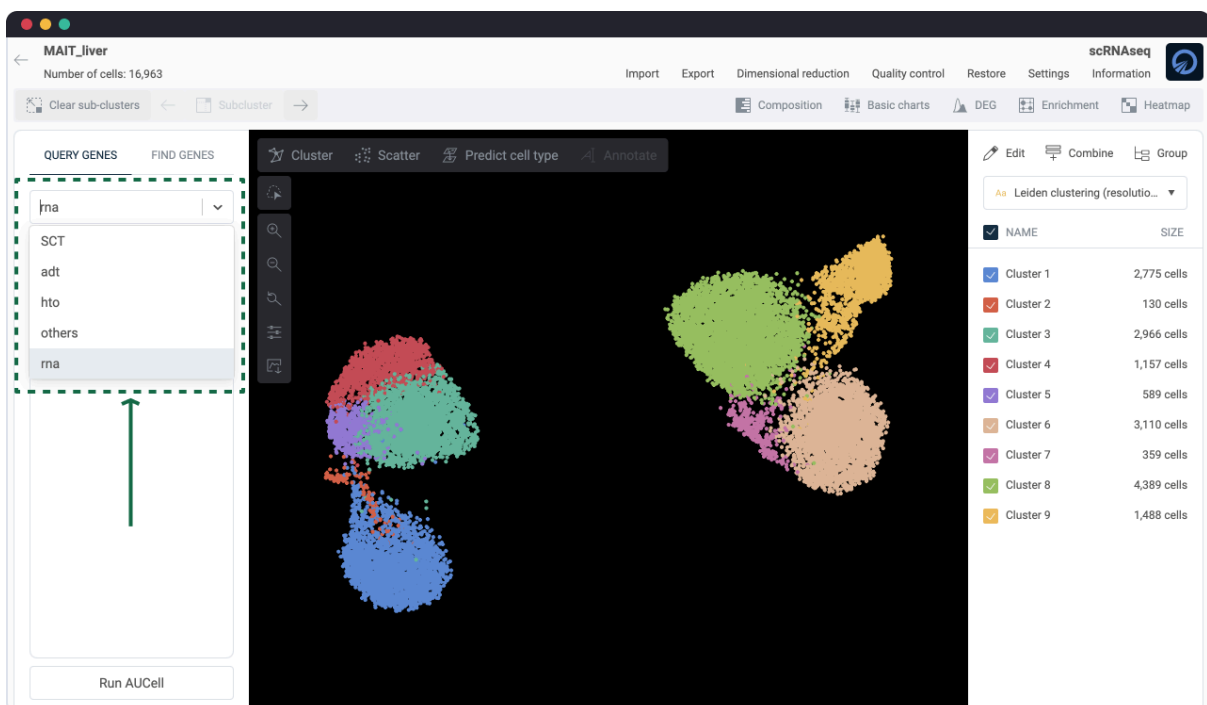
MAIT_liver
Number of cells: 16,963

scRNAseq

Import Export Dimensional reduction Quality control Restore Settings Information

Clear sub-clusters Subcluster

Composition Basic charts DEG Enrichment Heatmap

QUERY GENES FIND GENES

rna

SCT
adt
hto
others
rna

Run AUCell

Cluster Scatter Predict cell type Annotate

Edit Combine Group

Leiden clustering (resolutio...

| NAME | SIZE |
|---|---|
| Cluster 1 | 2,775 cells |
| Cluster 2 | 130 cells |
| Cluster 3 | 2,966 cells |
| Cluster 4 | 1,157 cells |
| Cluster 5 | 589 cells |
| Cluster 6 | 3,110 cells |
| Cluster 7 | 359 cells |
| Cluster 8 | 4,389 cells |
| Cluster 9 | 1,488 cells |